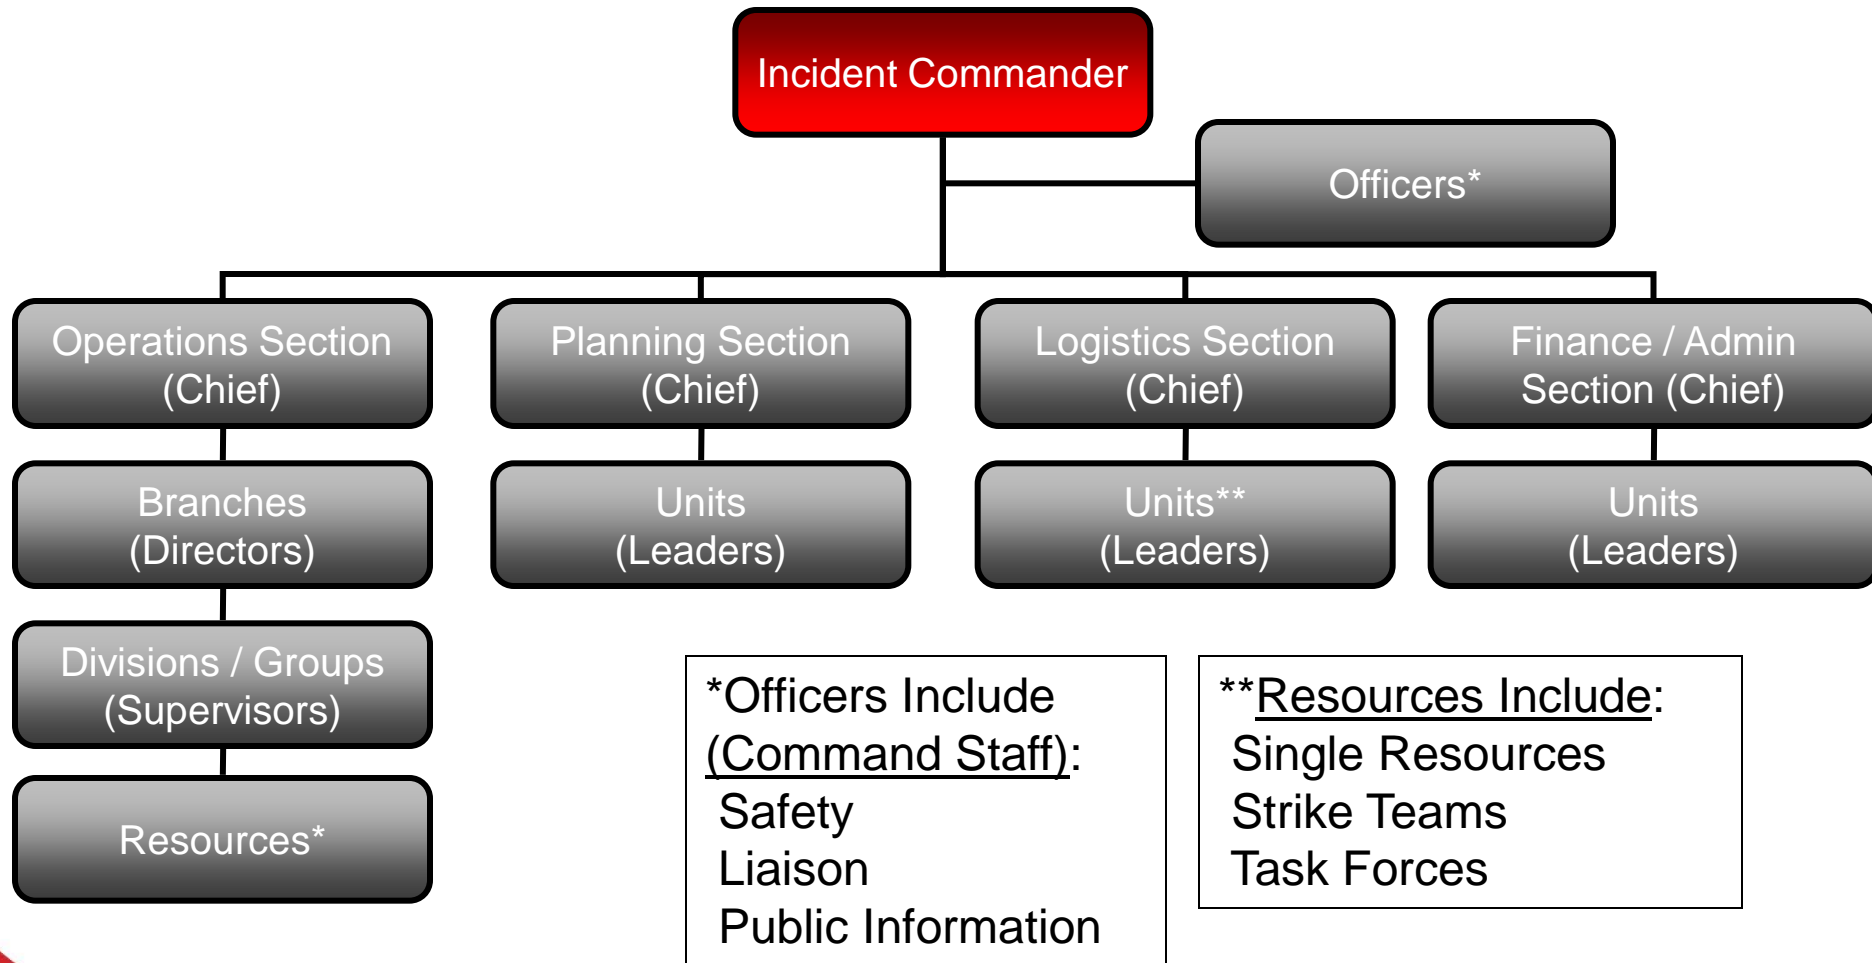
Incident Commander

Officers*

Operations Section (Chief)

Planning Section (Chief)

Logistics Section (Chief)

Finance / Admin Section (Chief)

Branches (Directors)

Units (Leaders)

Units** (Leaders)

Units (Leaders)

Divisions / Groups (Supervisors)

Resources*

*Officers Include (Command Staff):
Safety
Liaison
Public Information

**Resources Include:
Single Resources
Strike Teams
Task Forces